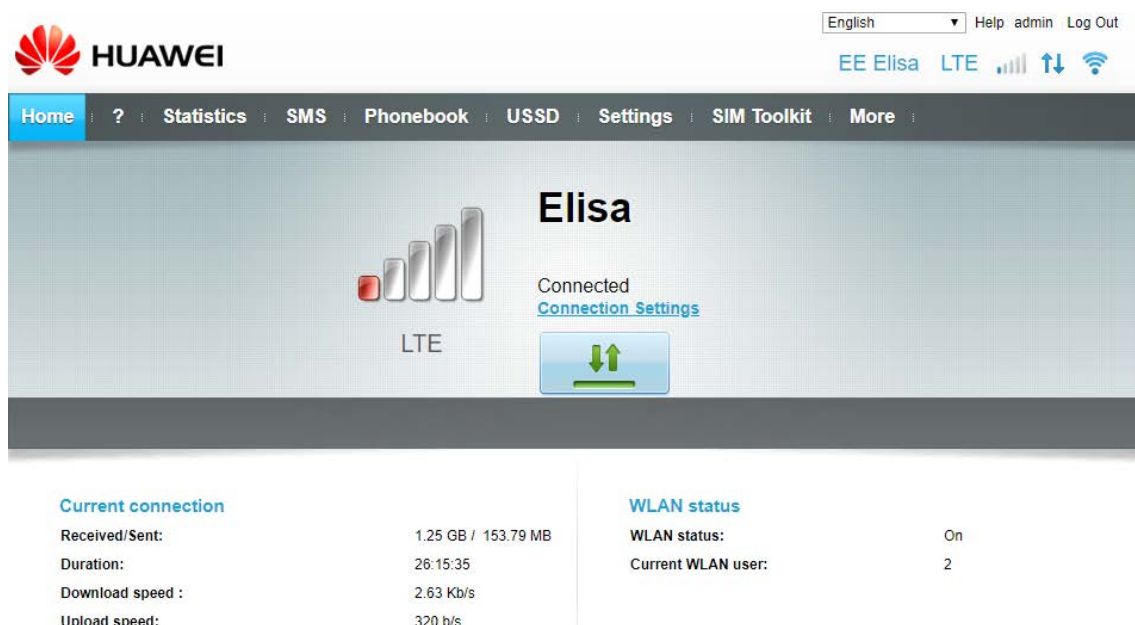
English ▾ Help admin Log Out

HUAWEI

EE Elisa LTE

Home ? Statistics SMS Phonebook USSD Settings SIM Toolkit More

Elisa

Connected
Connection Settings

LTE

Current connection

| | |
|---|---|
| Received/Sent: | 1.25 GB / 153.79 MB |
| Duration: | 26:15:35 |
| Download speed : | 2.63 Kb/s |
| Upload speed: | 320 b/s |

WLAN status

| | |
|---|---|
| WLAN status: | On |
| Current WLAN user: | 2 |